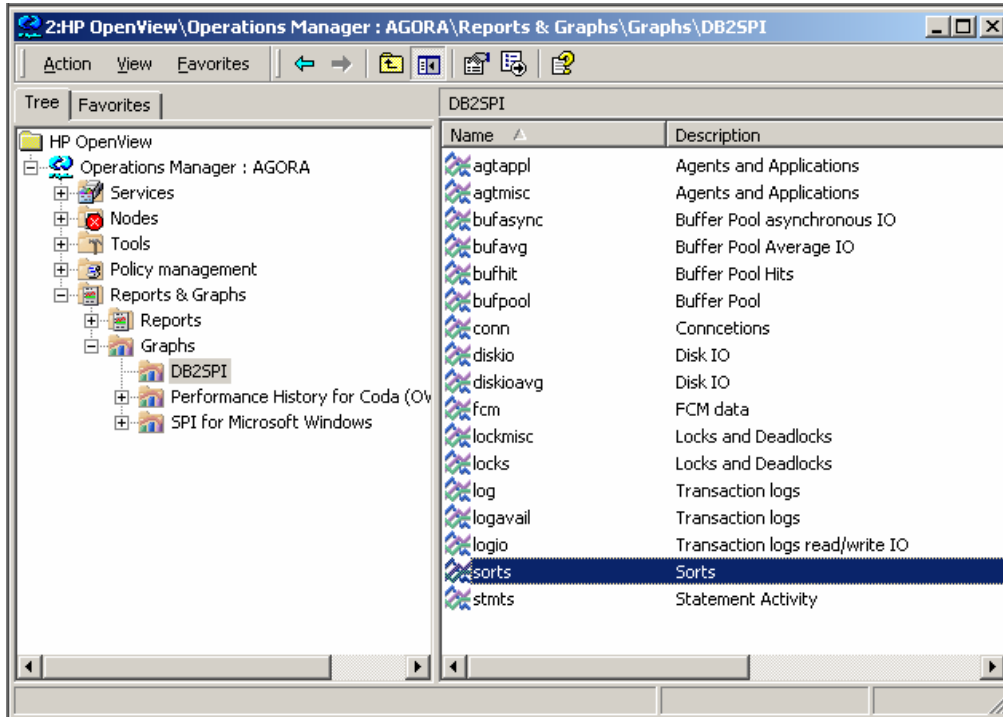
2:HP OpenView\Operations Manager : AGORA\Reports & Graphs\Graphs\DB2SPI

Action View Favorites

Tree Favorites

HP OpenView
Operations Manager : AGORA
Services
Nodes
Tools
Policy management
Reports & Graphs
Reports
Graphs
DB2SPI
Performance History for Coda (OV
SPI for Microsoft Windows

DB2SPI

| Name | Description |
|---|---|
| agtappl | Agents and Applications |
| agtmisc | Agents and Applications |
| bufasync | Buffer Pool asynchronous IO |
| bufavg | Buffer Pool Average IO |
| bufhit | Buffer Pool Hits |
| bufpool | Buffer Pool |
| conn | Conncetions |
| diskio | Disk IO |
| diskioavg | Disk IO |
| fcm | FCM data |
| lockmisc | Locks and Deadlocks |
| locks | Locks and Deadlocks |
| log | Transaction logs |
| logavail | Transaction logs |
| logio | Transaction logs read/write IO |
| sorts | Sorts |
| stmts | Statement Activity |